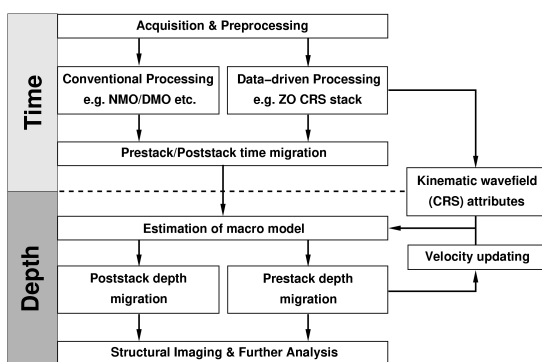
Time

Depth

Acquisition & Preprocessing

Conventional Processing e.g. NMO/DMO etc.

Data−driven Processing e.g. ZO CRS stack

Prestack/Poststack time migration

Kinematic wavefield (CRS) attributes

Estimation of macro model

Velocity updating

Poststack depth migration

Prestack depth migration

Structural Imaging & Further Analysis